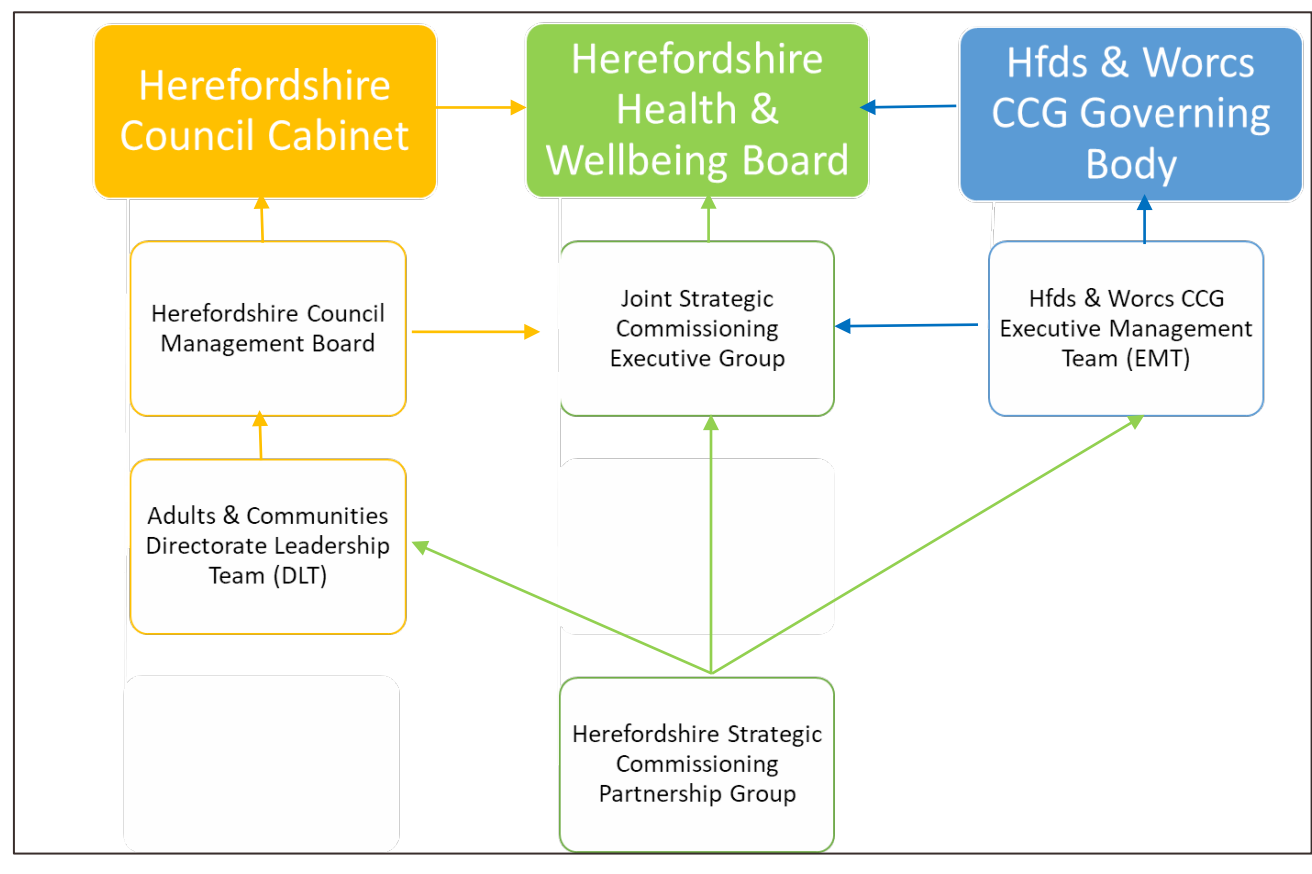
Herefordshire Council Cabinet

Herefordshire Health & Wellbeing Board

Hfds & Worcs CCG Governing Body

Herefordshire Council Management Board

Joint Strategic Commissioning Executive Group

Hfds & Worcs CCG Executive Management Team (EMT)

Adults & Communities Directorate Leadership Team (DLT)

Herefordshire Strategic Commissioning Partnership Group